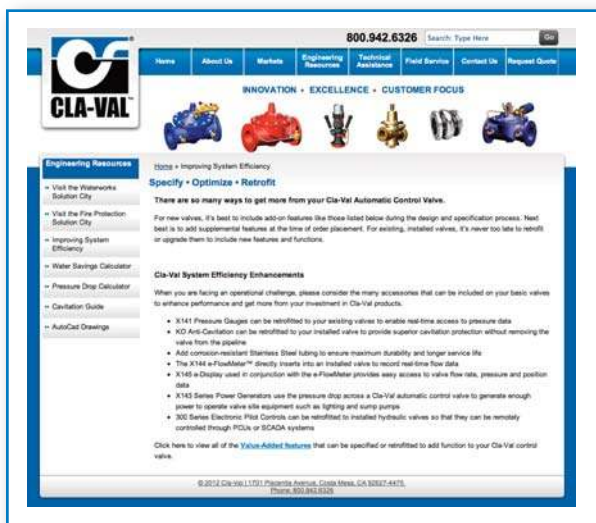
CLA-VAL

800.942.6326 Search: Type Here Go

Home | About Us | Markets | Engineering Resources | Technical Assistance | Field Service | Contact Us | Request Quote

INNOVATION • EXCELLENCE • CUSTOMER FOCUS

Engineering Resources

» Visit the Waterworks Solution City
» Visit the Fire Protection Solution City
» Improving System Efficiency
» Water Savings Calculator
» Pressure Drop Calculator
» Cavitation Guide
» AutoCad Drawings

Home » Improving System Efficiency

Specify • Optimize • Retrofit

There are so many ways to get more from your Cla-Val Automatic Control Valve.

For new valves, it's best to include add-on features like those listed below during the design and specification process. Next best is to add supplemental features at the time of order placement. For existing, installed valves, it's never too late to retrofit or upgrade them to include new features and functions.

Cla-Val System Efficiency Enhancements

When you are facing an operational challenge, please consider the many accessories that can be included on your basic valves to enhance performance and get more from your investment in Cla-Val products.

• X141 Pressure Gauges can be retrofitted to your existing valves to enable real-time access to pressure data
• KO Anti-Cavitation can be retrofitted to your installed valve to provide superior cavitation protection without removing the valve from the pipeline
• Add corrosion-resistant Stainless Steel tubing to ensure maximum durability and longer service life
• The X144 e-FlowMeter™ directly inserts into an installed valve to record real-time flow data
• X145 e-Display used in conjunction with the e-FlowMeter provides easy access to valve flow rate, pressure and position data
• X143 Series Power Generators use the pressure drop across a Cla-Val automatic control valve to generate enough power to operate valve site equipment such as lighting and sump pumps
• 300 Series Electronic Pilot Controls can be retrofitted to installed hydraulic valves so that they can be remotely controlled through PLCs or SCADA systems

Click here to view all of the Value-Added features that can be specified or retrofitted to add function to your Cla-Val control valve.

© 2012 Cla-Val | 1701 Placentia Avenue, Costa Mesa, CA 92627-4475
Phone: 800.942.6326